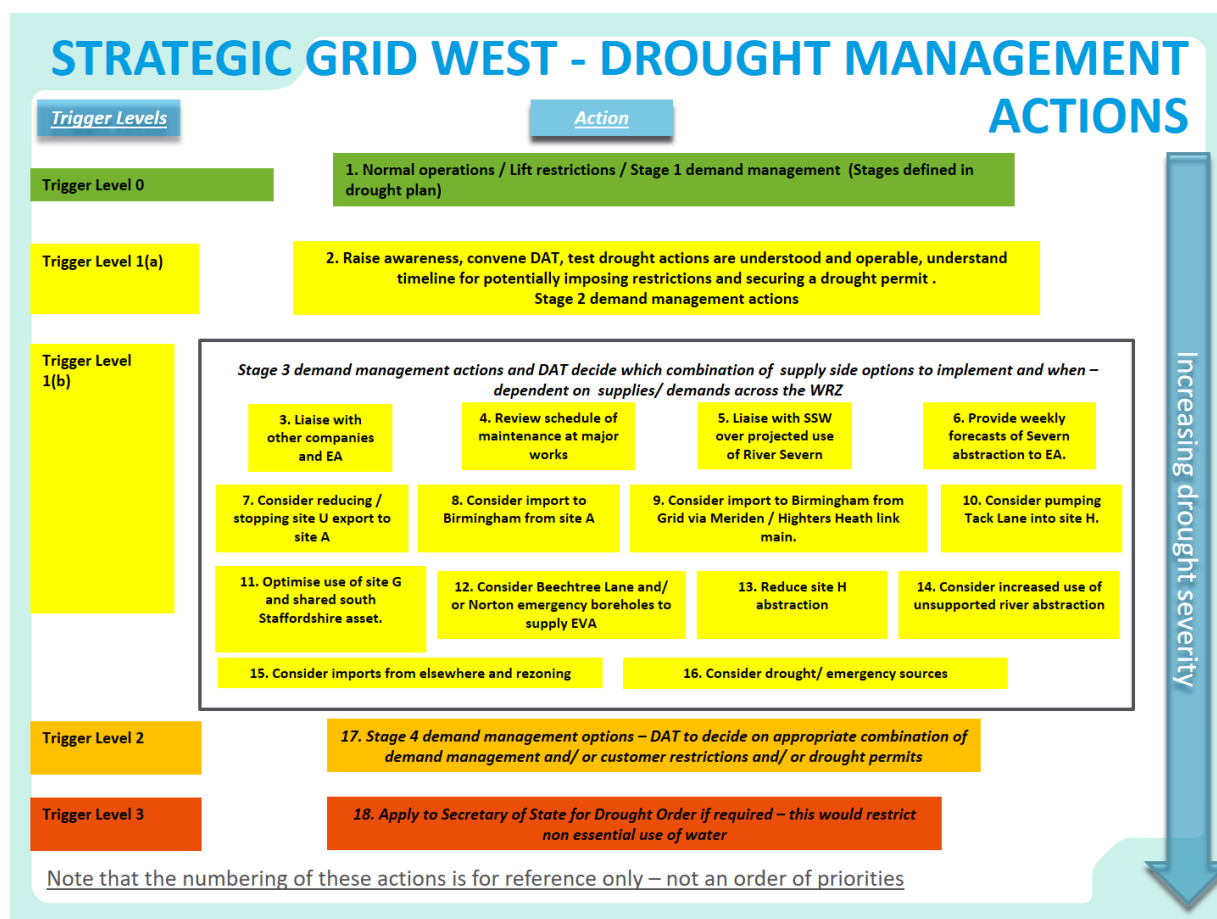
STRATEGIC GRID WEST - DROUGHT MANAGEMENT ACTIONS

Trigger Levels

Action

Trigger Level 0

1. Normal operations / Lift restrictions / Stage 1 demand management (Stages defined in drought plan)

Trigger Level 1(a)

2. Raise awareness, convene DAT, test drought actions are understood and operable, understand timeline for potentially imposing restrictions and securing a drought permit .
Stage 2 demand management actions

Trigger Level 1(b)

Stage 3 demand management actions and DAT decide which combination of supply side options to implement and when – dependent on supplies/ demands across the WRZ

3. Liaise with other companies and EA

4. Review schedule of maintenance at major works

5. Liaise with SSW over projected use of River Severn

6. Provide weekly forecasts of Severn abstraction to EA.

7. Consider reducing / stopping site U export to site A

8. Consider import to Birmingham from site A

9. Consider import to Birmingham from Grid via Meriden / Highters Heath link main.

10. Consider pumping Tack Lane into site H.

11. Optimise use of site G and shared south Staffordshire asset.

12. Consider Beechtree Lane and/ or Norton emergency boreholes to supply EVA

13. Reduce site H abstraction

14. Consider increased use of unsupported river abstraction

15. Consider imports from elsewhere and rezoning

16. Consider drought/ emergency sources

Trigger Level 2

17. Stage 4 demand management options – DAT to decide on appropriate combination of demand management and/ or customer restrictions and/ or drought permits

Trigger Level 3

18. Apply to Secretary of State for Drought Order if required – this would restrict non essential use of water

Increasing drought severity

Note that the numbering of these actions is for reference only – not an order of priorities